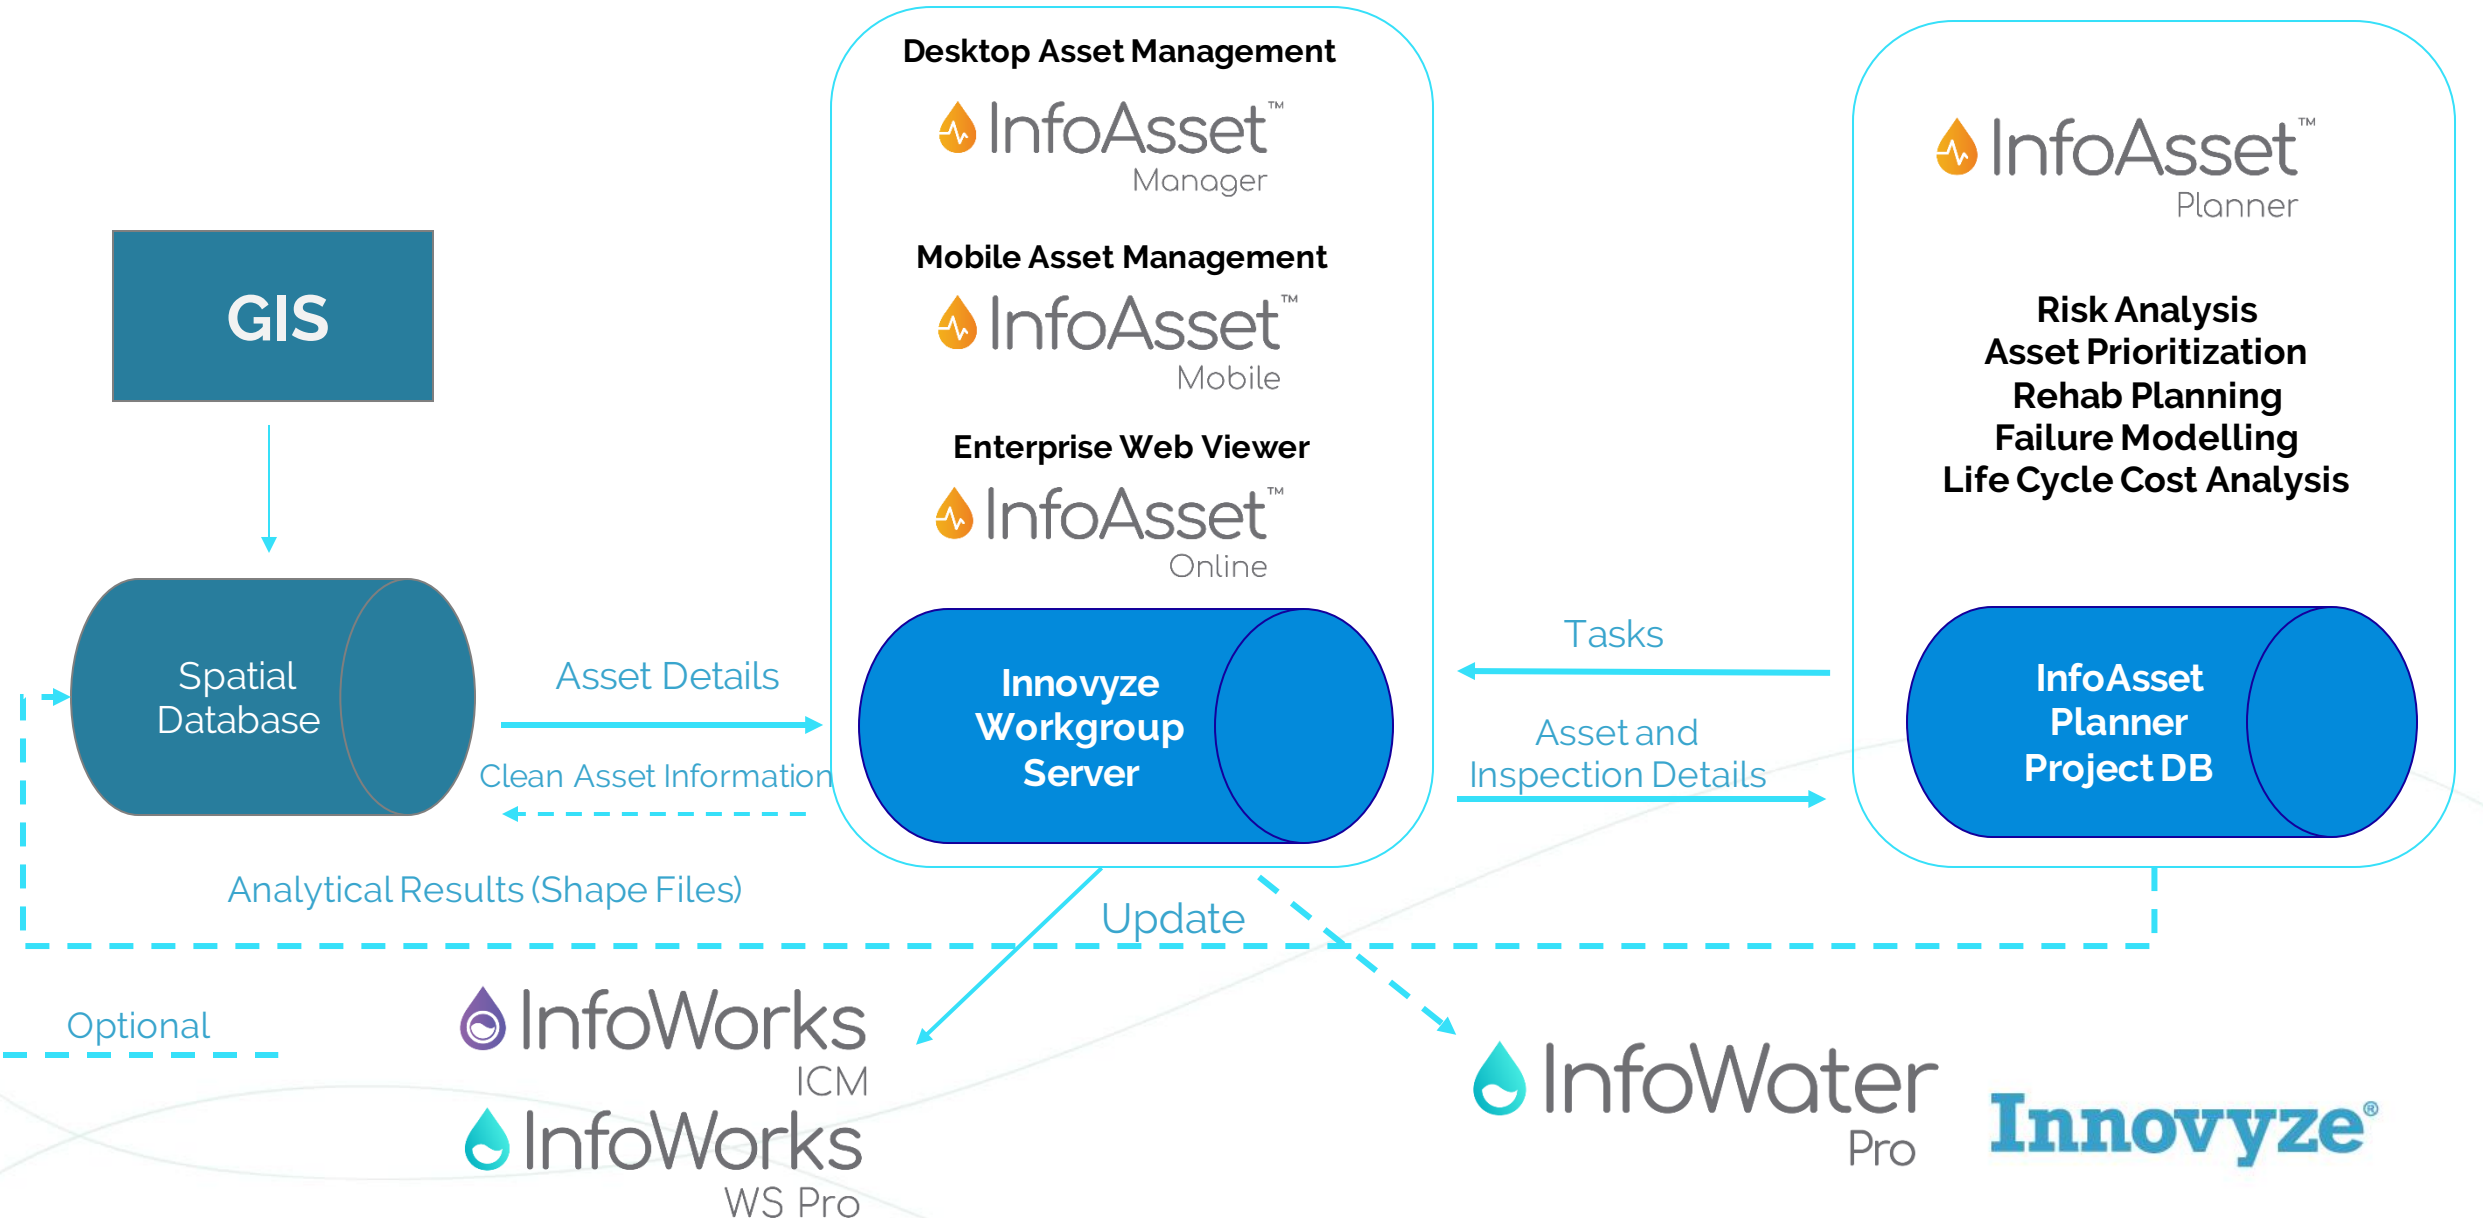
GIS

Spatial Database

Asset Details

Clean Asset Information

Analytical Results (Shape Files)

Optional

Desktop Asset Management

InfoAsset™ Manager

Mobile Asset Management

InfoAsset™ Mobile

Enterprise Web Viewer

InfoAsset™ Online

Innovyze Workgroup Server

Update

InfoWorks ICM

InfoWorks WS Pro

InfoAsset™ Planner

Risk Analysis
Asset Prioritization
Rehab Planning
Failure Modelling
Life Cycle Cost Analysis

Tasks

Asset and Inspection Details

InfoAsset Planner Project DB

InfoWater Pro

Innovyze®